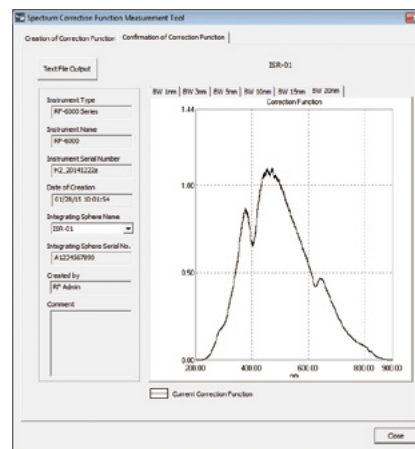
Spectrum Correction Function Measurement Tool

Creation of Correction Function | Confirmation of Correction Function

TextFile Output

ISR-01

Instrument Type
RF-6000 Series

Instrument Name
RF-6000

Instrument Serial Number
K2_20141222a

Date of Creation
01/26/15 10:01:54

Integrating Sphere Name
ISR-01

Integrating Sphere Serial No.
A1234567890

Created by
RF Admin

Comment

BW 1nm | BW 3nm | BW 5nm | BW 10nm | BW 15nm | BW 20nm

Correction Function

1.44

1.00

0.50

0.00

200.00

400.00

600.00

800.00

900.00

nm

Current Correction Function

Close